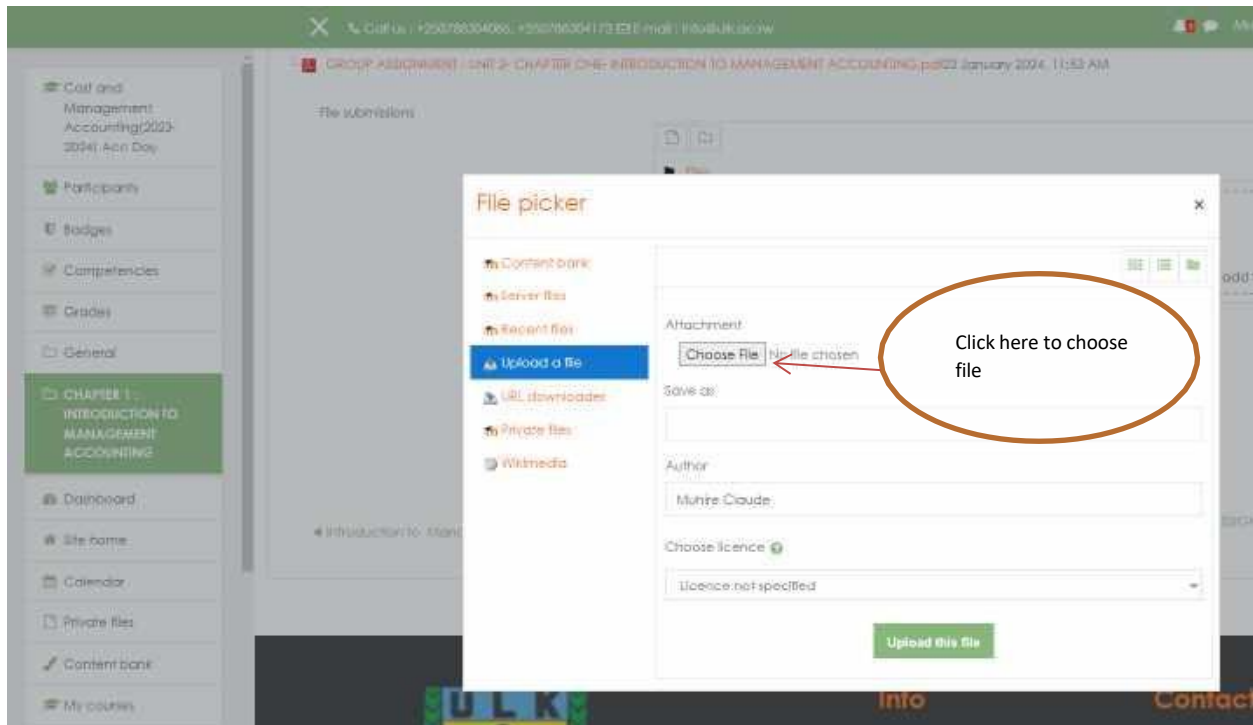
Call us : +250788304086, +250788304173 E-mail : info@ulk.ac.rw

GROUP ASSIGNMENT : UNIT 2- CHAPTER ONE- INTRODUCTION TO MANAGEMENT ACCOUNTING.pdf 22 January 2024, 11:53 AM

File submissions

Cost and Management Accounting(2023-2024) Acn Day

Participants

Badges

Competencies

Grades

General

CHAPTER 1 : INTRODUCTION TO MANAGEMENT ACCOUNTING

Dashboard

Site home

Calendar

Private files

Content bank

My courses

◄ Introduction to Mana

File picker

Content bank

Server files

Recent files

Upload a file

URL downloader

Private files

Wikimedia

Attachment

Choose File No file chosen

Click here to choose file

Save as

Author

Muhire Claude

Choose licence

Licence not specified

Upload this file

ULK

Info

Contact